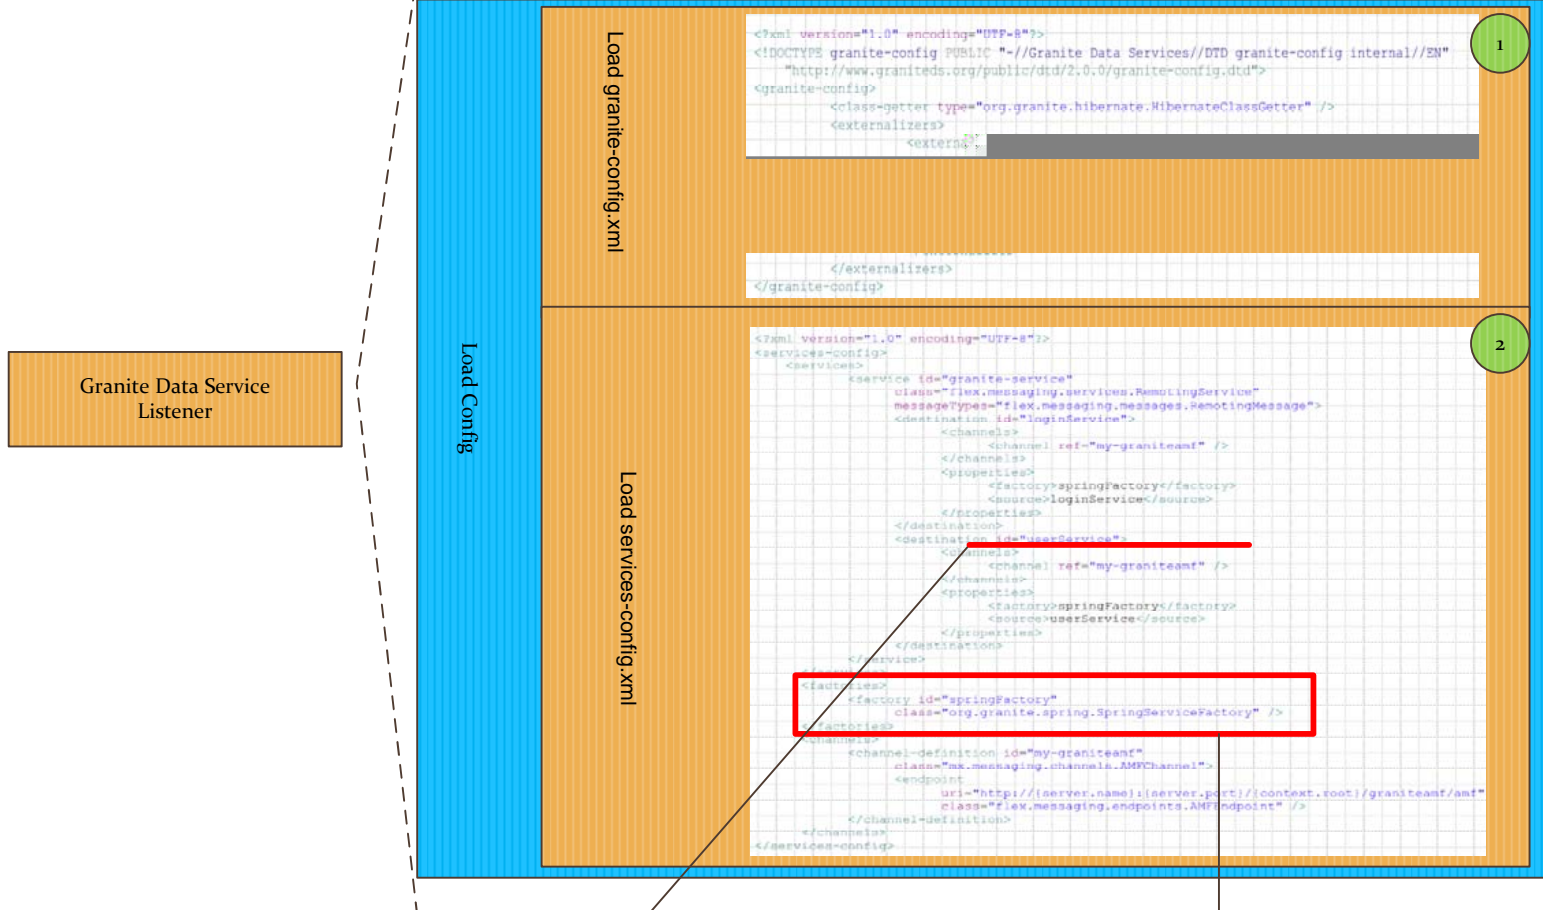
Granite Data Service Listener

Load Config

Load granite-config.xml

1

<?xml version="1.0" encoding="UTF-8"?>
<!DOCTYPE granite-config PUBLIC "-//Granite Data Services//DTD granite-config internal//EN"
"http://www.graniteds.org/public/dtd/2.0.0/granite-config.dtd">
<granite-config>
<class-getter type="org.granite.hibernate.HibernateClassGetter" />
<externalizers>
<externa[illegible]
</externalizers>
</granite-config>

Load services-config.xml

2

<?xml version="1.0" encoding="UTF-8"?>
<services-config>
<services>
<service id="granite-service"
class="flex.messaging.services.RemotingService"
messageTypes="flex.messaging.messages.RemotingMessage">
<destination id="loginService">
<channels>
<channel ref="my-graniteamf" />
</channels>
<properties>
<factory>springFactory</factory>
<source>loginService</source>
</properties>
</destination>
<destination id="userService">
<channels>
<channel ref="my-graniteamf" />
</channels>
<properties>
<factory>springFactory</factory>
<source>userService</source>
</properties>
</destination>
</service>
<factories>
<factory id="springFactory"
class="org.granite.spring.SpringServiceFactory" />
</factories>
<channels>
<channel-definition id="my-graniteamf"
class="mx.messaging.channels.AMFChannel">
<endpoint
uri="http://{server.name}:{server.port}/{context.root}/graniteamf/amf"
class="flex.messaging.endpoints.AMFEndpoint" />
</channel-definition>
</channels>
</services-config>